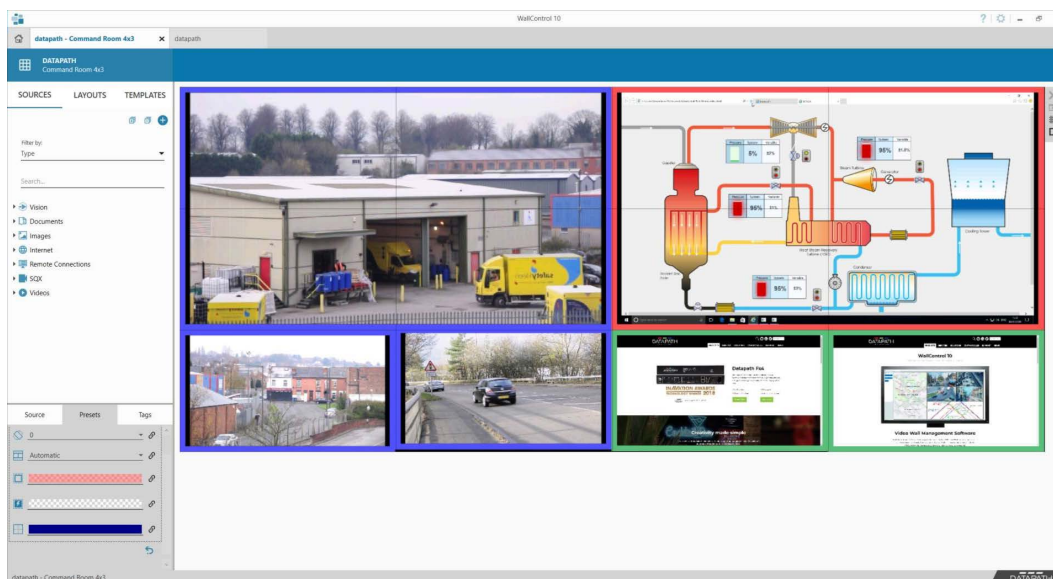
WallControl 10

datapath - Command Room 4x3

datapath

DATAPATH
Command Room 4x3

SOURCES
LAYOUTS
TEMPLATES

Filter by:
Type

Search...

Vision
Documents
Images
Internet
Remote Connections
SQX
Videos

Source
Presets
Tags

0

Automatic

95%

95%

95%

DATAPATH

Datapath Fx4

DATAPATH

WallControl 10

Video Wall Management Software

datapath - Command Room 4x3

DATAPATH